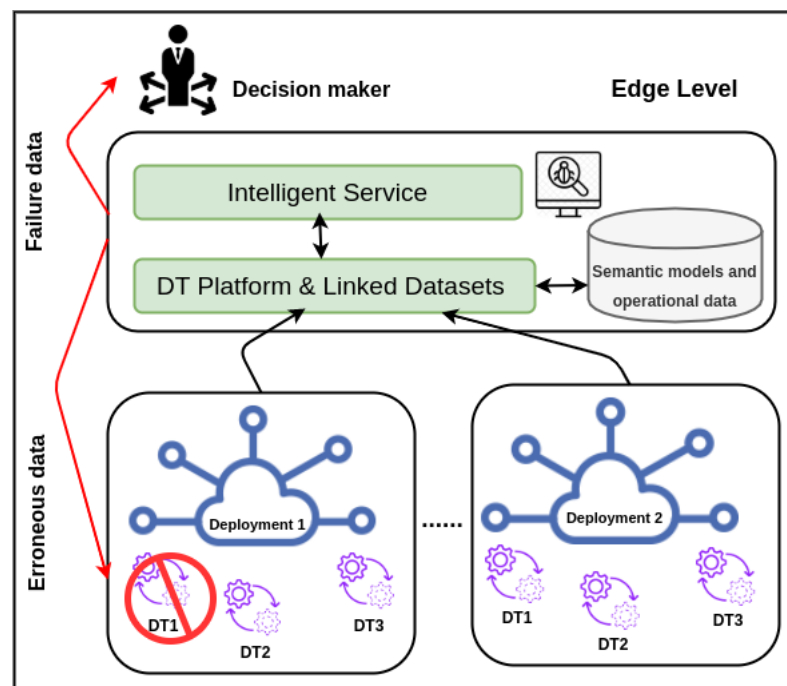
Decision maker

Edge Level

Failure data

Intelligent Service

DT Platform & Linked Datasets

Semantic models and operational data

Erroneous data

Deployment 1

DT1

DT2

DT3

......

Deployment 2

DT1

DT2

DT3